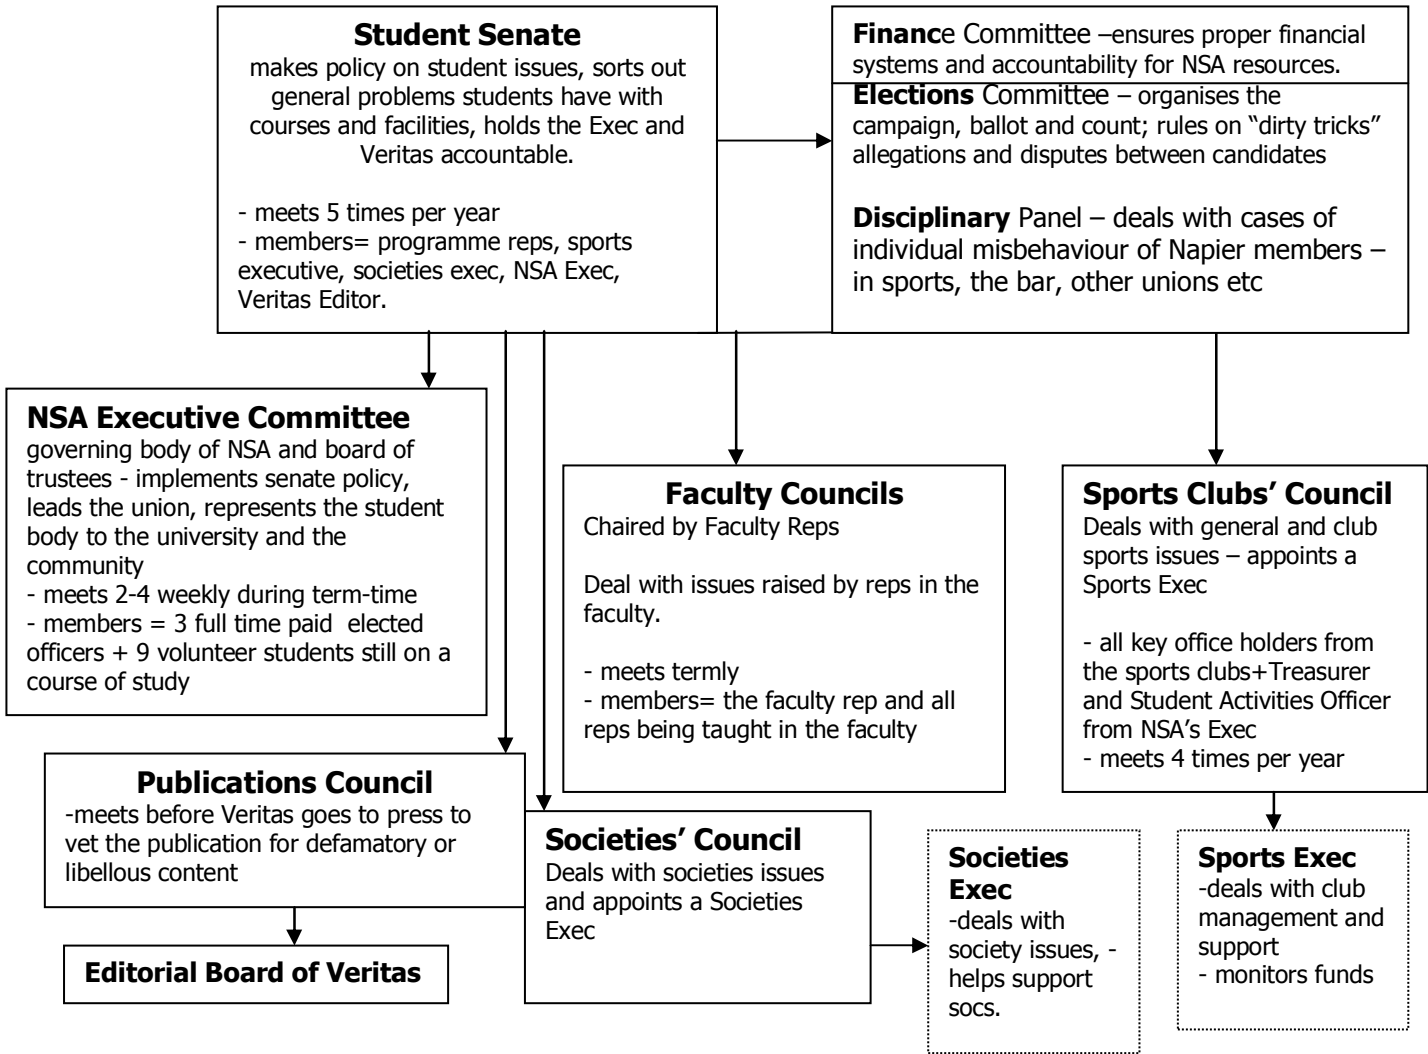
**Student Senate**
makes policy on student issues, sorts out general problems students have with courses and facilities, holds the Exec and Veritas accountable.

- meets 5 times per year
- members= programme reps, sports executive, societies exec, NSA Exec, Veritas Editor.

**Financ**e Committee –ensures proper financial systems and accountability for NSA resources.

**Elections** Committee – organises the campaign, ballot and count; rules on "dirty tricks" allegations and disputes between candidates

**Disciplinary** Panel – deals with cases of individual misbehaviour of Napier members – in sports, the bar, other unions etc

**NSA Executive Committee**
governing body of NSA and board of trustees - implements senate policy, leads the union, represents the student body to the university and the community
- meets 2-4 weekly during term-time
- members = 3 full time paid elected officers + 9 volunteer students still on a course of study

**Faculty Councils**
Chaired by Faculty Reps

Deal with issues raised by reps in the faculty.

- meets termly
- members= the faculty rep and all reps being taught in the faculty

**Sports Clubs' Council**
Deals with general and club sports issues – appoints a Sports Exec

- all key office holders from the sports clubs+Treasurer and Student Activities Officer from NSA's Exec
- meets 4 times per year

**Publications Council**
-meets before Veritas goes to press to vet the publication for defamatory or libellous content

**Editorial Board of Veritas**

**Societies' Council**
Deals with societies issues and appoints a Societies Exec

**Societies Exec**
-deals with society issues, -helps support socs.

**Sports Exec**
-deals with club management and support
- monitors funds